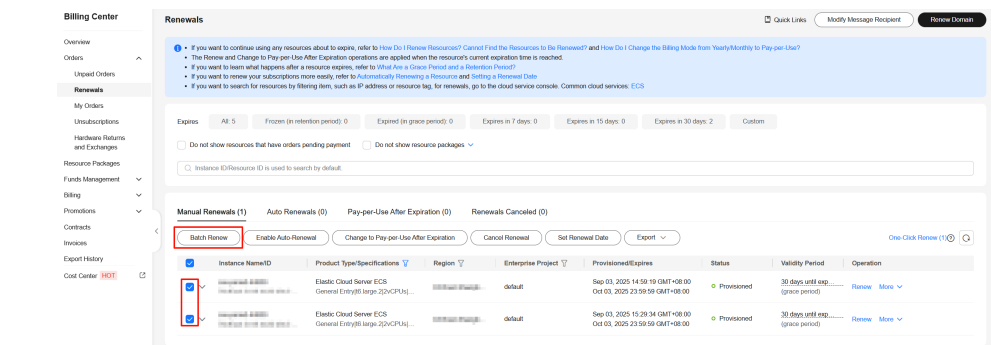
Billing Center

Overview
Orders
Unpaid Orders
Renewals
My Orders
Unsubscriptions
Hardware Returns and Exchanges
Resource Packages
Funds Management
Billing
Promotions
Contracts
Invoices
Export History
Cost Center HOT

Renewals

Quick Links
Modify Message Recipient
Renew Domain

• If you want to continue using any resources about to expire, refer to How Do I Renew Resources? Cannot Find the Resources to Be Renewed? and How Do I Change the Billing Mode from Yearly/Monthly to Pay-per-Use?
• The Renew and Change to Pay-per-Use After Expiration operations are applied when the resource's current expiration time is reached.
• If you want to learn what happens after a resource expires, refer to What Are a Grace Period and a Retention Period?
• If you want to renew your subscriptions more easily, refer to Automatically Renewing a Resource and Setting a Renewal Date
• If you want to search for resources by filtering item, such as IP address or resource tag, for renewals, go to the cloud service console. Common cloud services: ECS

Expires All: 5 Frozen (in retention period): 0 Expired (in grace period): 0 Expires in 7 days: 0 Expires in 15 days: 0 Expires in 30 days: 2 Custom

Do not show resources that have orders pending payment
Do not show resource packages

Instance ID/Resource ID is used to search by default.

Manual Renewals (1) Auto Renewals (0) Pay-per-Use After Expiration (0) Renewals Canceled (0)

Batch Renew
Enable Auto-Renewal
Change to Pay-per-Use After Expiration
Cancel Renewal
Set Renewal Date
Export
One-Click Renew (1)

| Instance Name/ID | Product Type/Specifications | Region | Enterprise Project | Provisioned/Expires | Status | Validity Period | Operation |
|---|---|---|---|---|---|---|---|
| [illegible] | Elastic Cloud Server ECS General Entry\|t6.large.2\|2vCPUs\|... | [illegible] | default | Sep 03, 2025 14:59:19 GMT+08:00 Oct 03, 2025 23:59:59 GMT+08:00 | Provisioned | 30 days until exp... (grace period) | Renew More |
| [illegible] | Elastic Cloud Server ECS General Entry\|t6.large.2\|2vCPUs\|... | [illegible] | default | Sep 03, 2025 15:29:34 GMT+08:00 Oct 03, 2025 23:59:59 GMT+08:00 | Provisioned | 30 days until exp... (grace period) | Renew More |